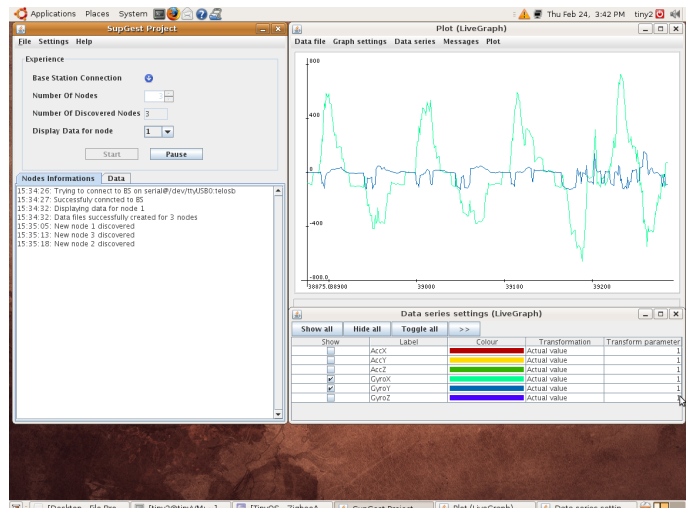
Applications Places System

Thu Feb 24, 3:42 PM tiny2

SupGest Project

File Settings Help

Experience

Base Station Connection

Number Of Nodes

Number Of Discovered Nodes 3

Display Data for node 1

Start Pause

Nodes Informations Data

15:34:26: Trying to connect to BS on serial@/dev/ttyUSB0:telosb
15:34:27: Successfuly conncted to BS
15:34:32: Displaying data for node 1
15:34:32: Data files successfully created for 3 nodes
15:35:05: New node 1 discovered
15:35:13: New node 3 discovered
15:35:18: New node 2 discovered

Plot (LiveGraph)

Data file Graph settings Data series Messages Plot

800
400
0
-400
-800.0
38875.038900 39000 39100 39200

Data series settings (LiveGraph)

Show all Hide all Toggle all >>

| Show | Label | Colour | Transformation | Transform parameter |
|---|---|---|---|---|
| | AccX | | Actual value | 1 |
| | AccY | | Actual value | 1 |
| | AccZ | | Actual value | 1 |
| ✔ | GyroX | | Actual value | 1 |
| ✔ | GyroY | | Actual value | 1 |
| | GyroZ | | Actual value | 1 |

[Desktop - File Bro... [tiny2@TinyA/My... 2... [TinyOS - ZigbeeA... SupGest Project Plot (LiveGraph) Data series settin...